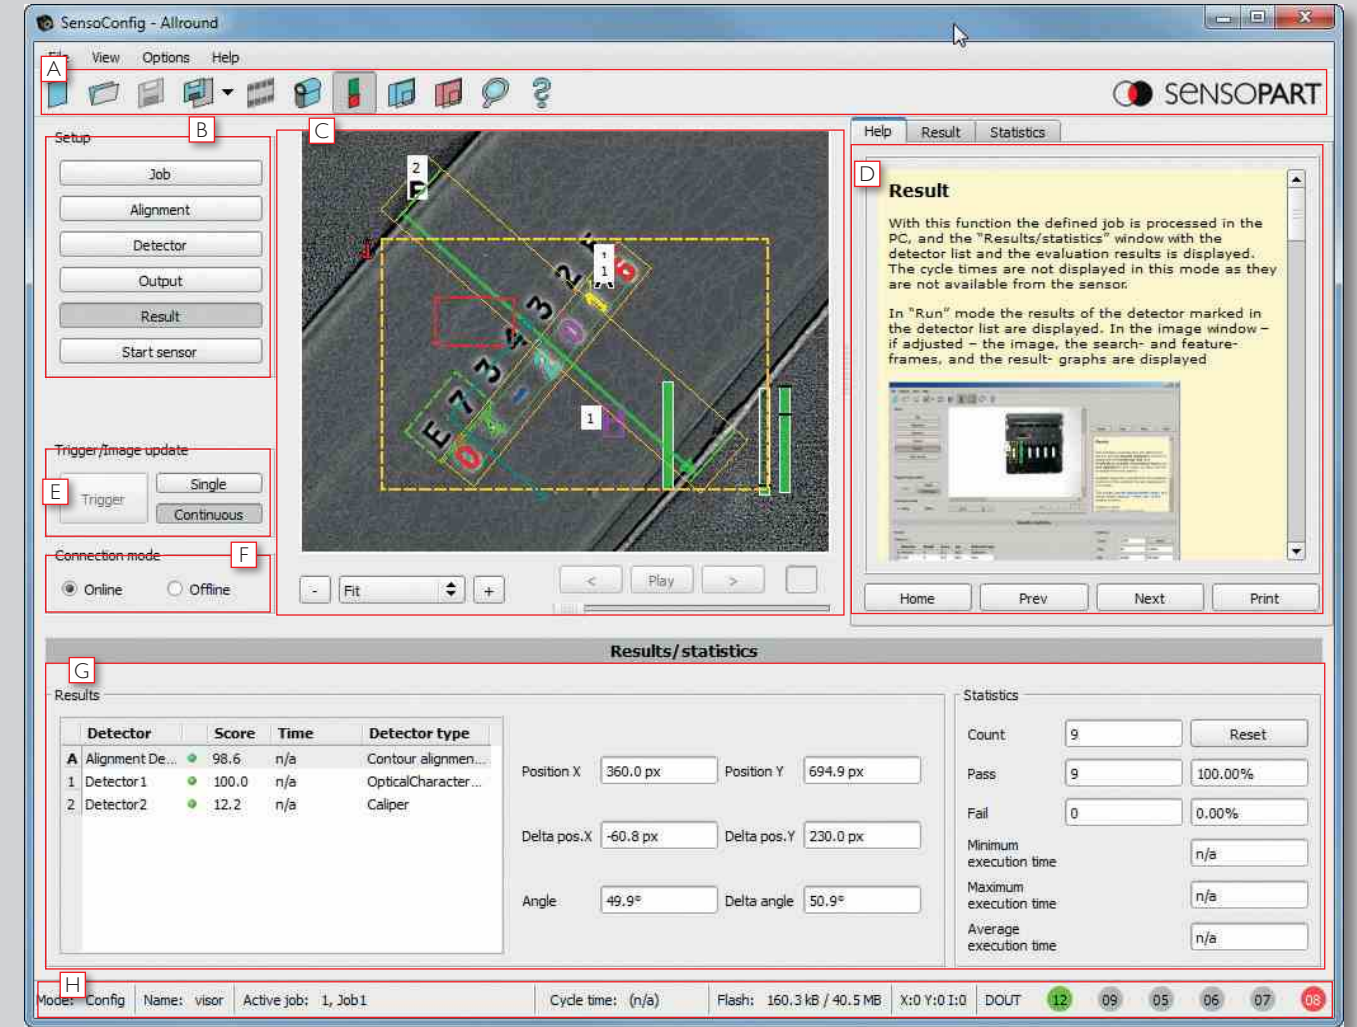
SensoConfig - Allround

File View Options Help

A

SENSOPART

Setup B

Job

Alignment

Detector

Output

Result

Start sensor

Trigger/Image update

E

Trigger

Single

Continuous

Connection mode F

Online

Offline

C

2

1

1

1

- Fit +

< Play >

Help Result Statistics

D

Result

With this function the defined job is processed in the PC, and the "Results/statistics" window with the detector list and the evaluation results is displayed. The cycle times are not displayed in this mode as they are not available from the sensor.

In "Run" mode the results of the detector marked in the detector list are displayed. In the image window – if adjusted – the image, the search- and feature-frames, and the result- graphs are displayed

Home Prev Next Print

Results/statistics

G

Results

| | Detector | Score | Time | Detector type |
|---|---|---|---|---|
| A | Alignment De... | 98.6 | n/a | Contour alignmen... |
| 1 | Detector1 | 100.0 | n/a | OpticalCharacter... |
| 2 | Detector2 | 12.2 | n/a | Caliper |

Position X 360.0 px Position Y 694.9 px

Delta pos.X -60.8 px Delta pos.Y 230.0 px

Angle 49.9° Delta angle 50.9°

Statistics

Count 9 Reset

Pass 9 100.00%

Fail 0 0.00%

Minimum execution time n/a

Maximum execution time n/a

Average execution time n/a

H

Mode: Config Name: visor Active job: 1, Job1 Cycle time: (n/a) Flash: 160.3 kB / 40.5 MB X:0 Y:0 I:0 DOUT 12 09 05 06 07 08